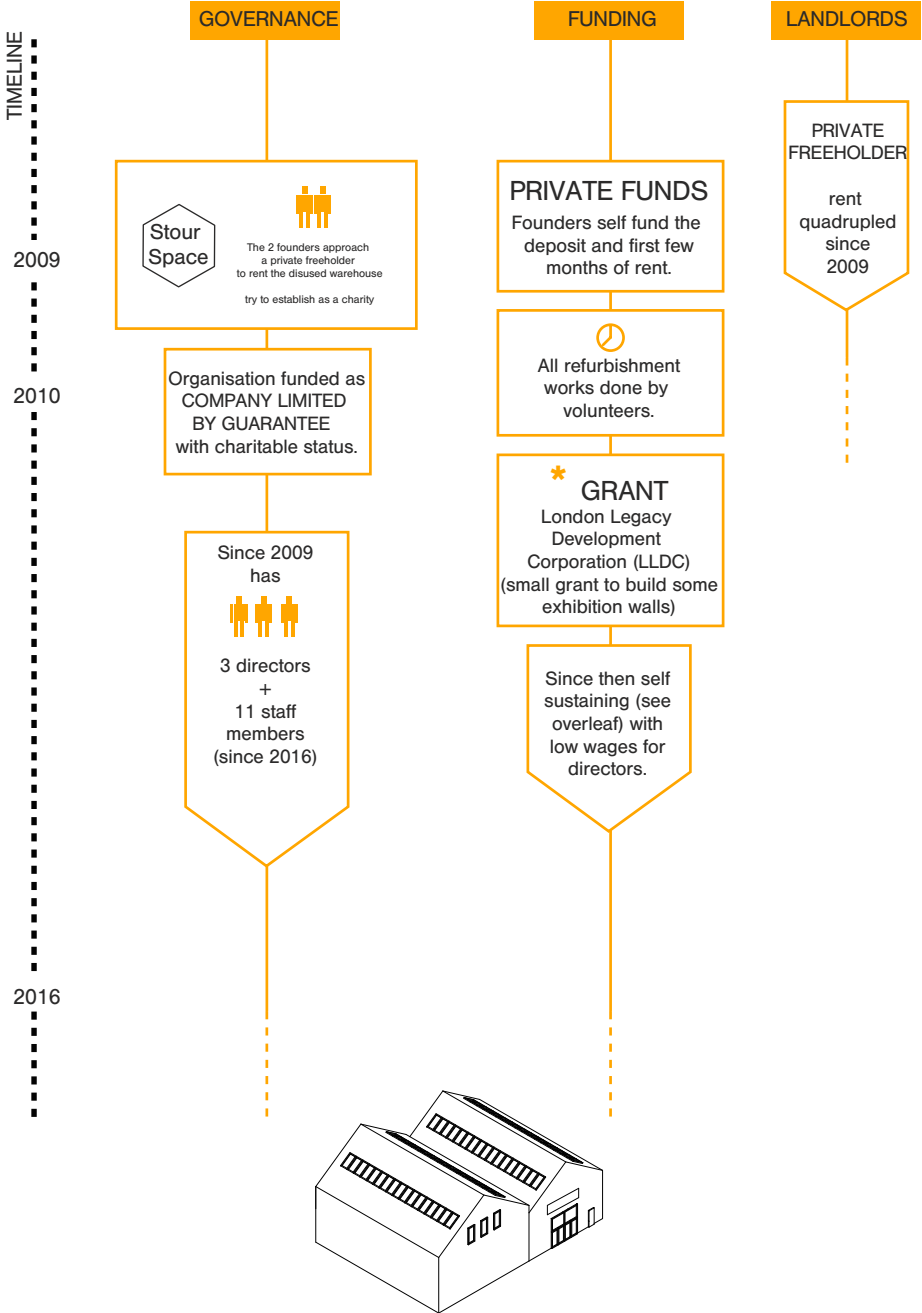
TIMELINE

2009

2010

2016

GOVERNANCE

Stour Space

The 2 founders approach a private freeholder to rent the disused warehouse

try to establish as a charity

Organisation funded as COMPANY LIMITED BY GUARANTEE with charitable status.

Since 2009 has

3 directors + 11 staff members (since 2016)

FUNDING

PRIVATE FUNDS

Founders self fund the deposit and first few months of rent.

All refurbishment works done by volunteers.

*

GRANT

London Legacy Development Corporation (LLDC) (small grant to build some exhibition walls)

Since then self sustaining (see overleaf) with low wages for directors.

LANDLORDS

PRIVATE FREEHOLDER

rent quadrupled since 2009